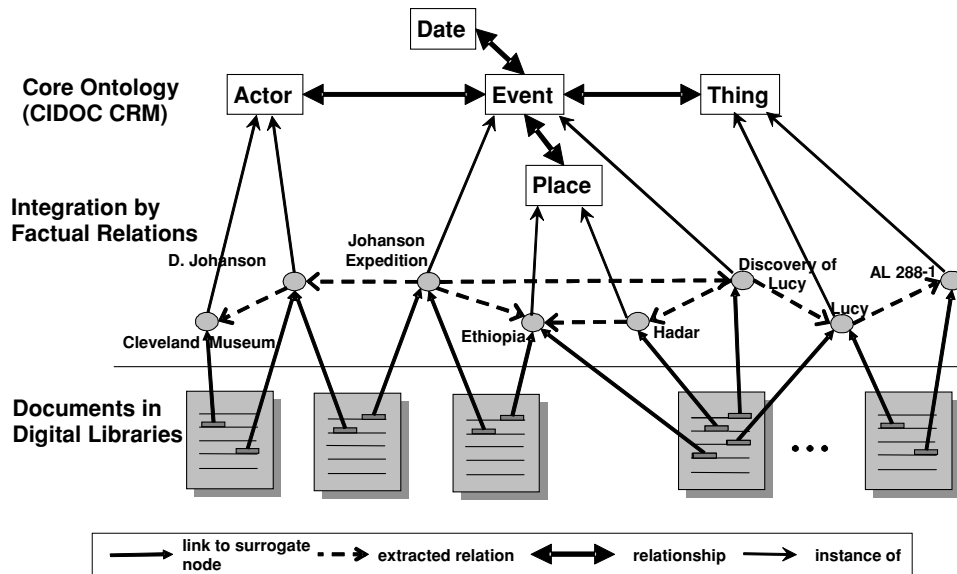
Date

Core Ontology (CIDOC CRM)

Actor

Event

Thing

Place

Integration by Factual Relations

D. Johanson

Johanson Expedition

Discovery of Lucy

AL 288-1

Cleveland Museum

Ethiopia

Hadar

Lucy

Documents in Digital Libraries

• • •

link to surrogate node

extracted relation

relationship

instance of